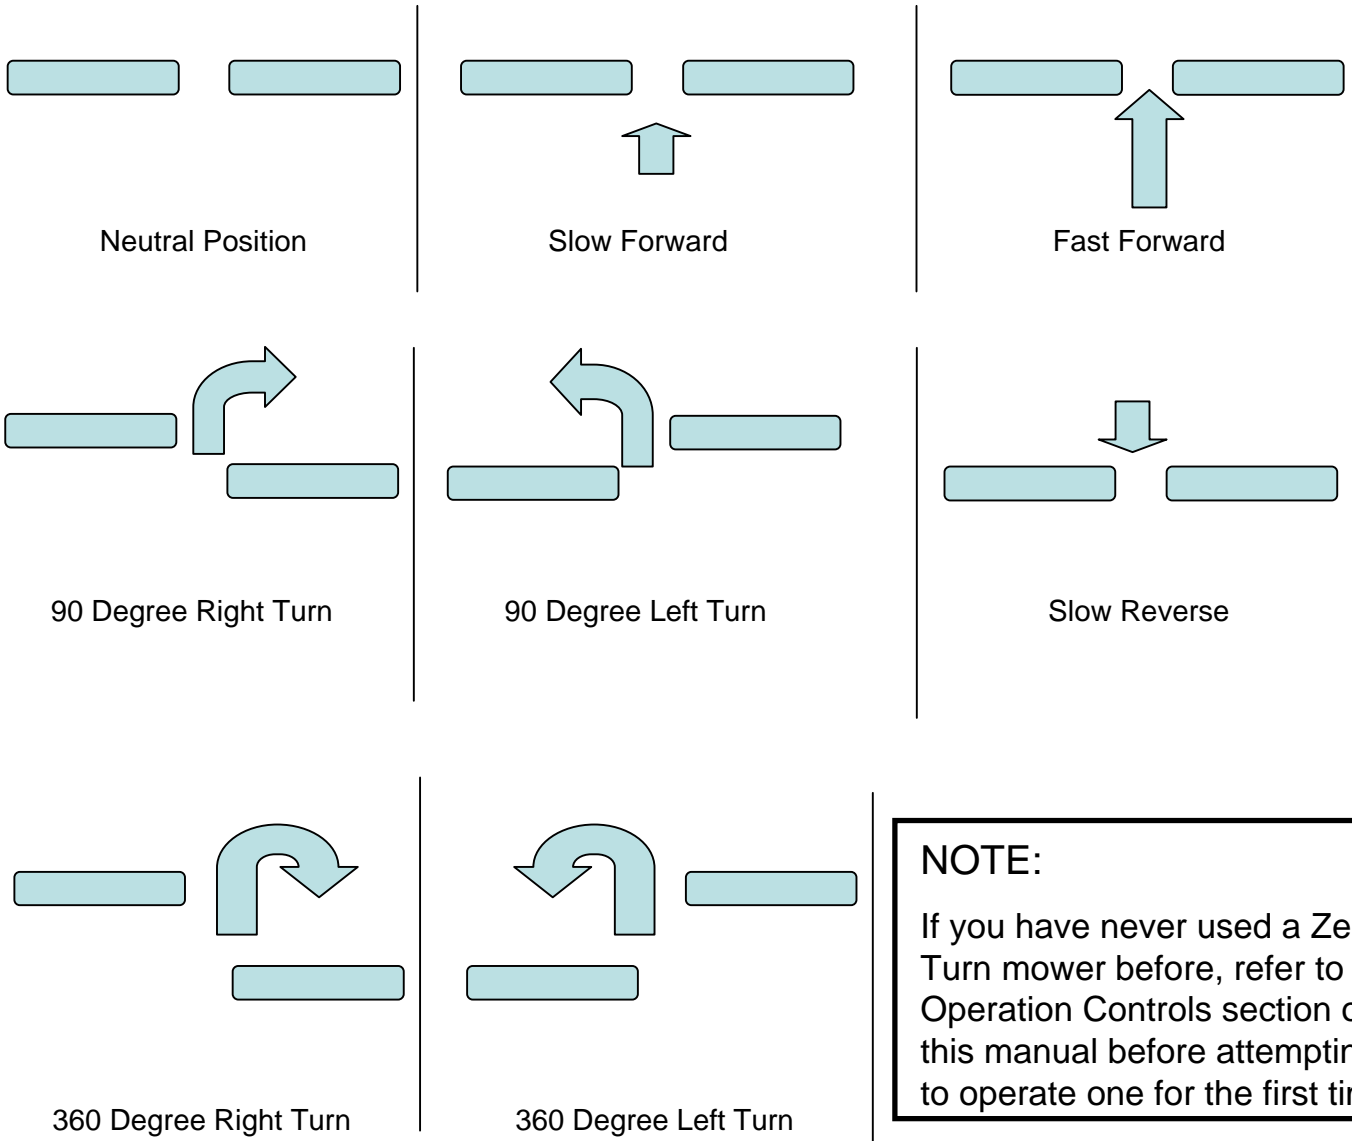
Neutral Position

Slow Forward

Fast Forward

90 Degree Right Turn

90 Degree Left Turn

Slow Reverse

360 Degree Right Turn

360 Degree Left Turn

NOTE:

If you have never used a Ze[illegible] Turn mower before, refer to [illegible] Operation Controls section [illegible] this manual before attemptin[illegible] to operate one for the first ti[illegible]